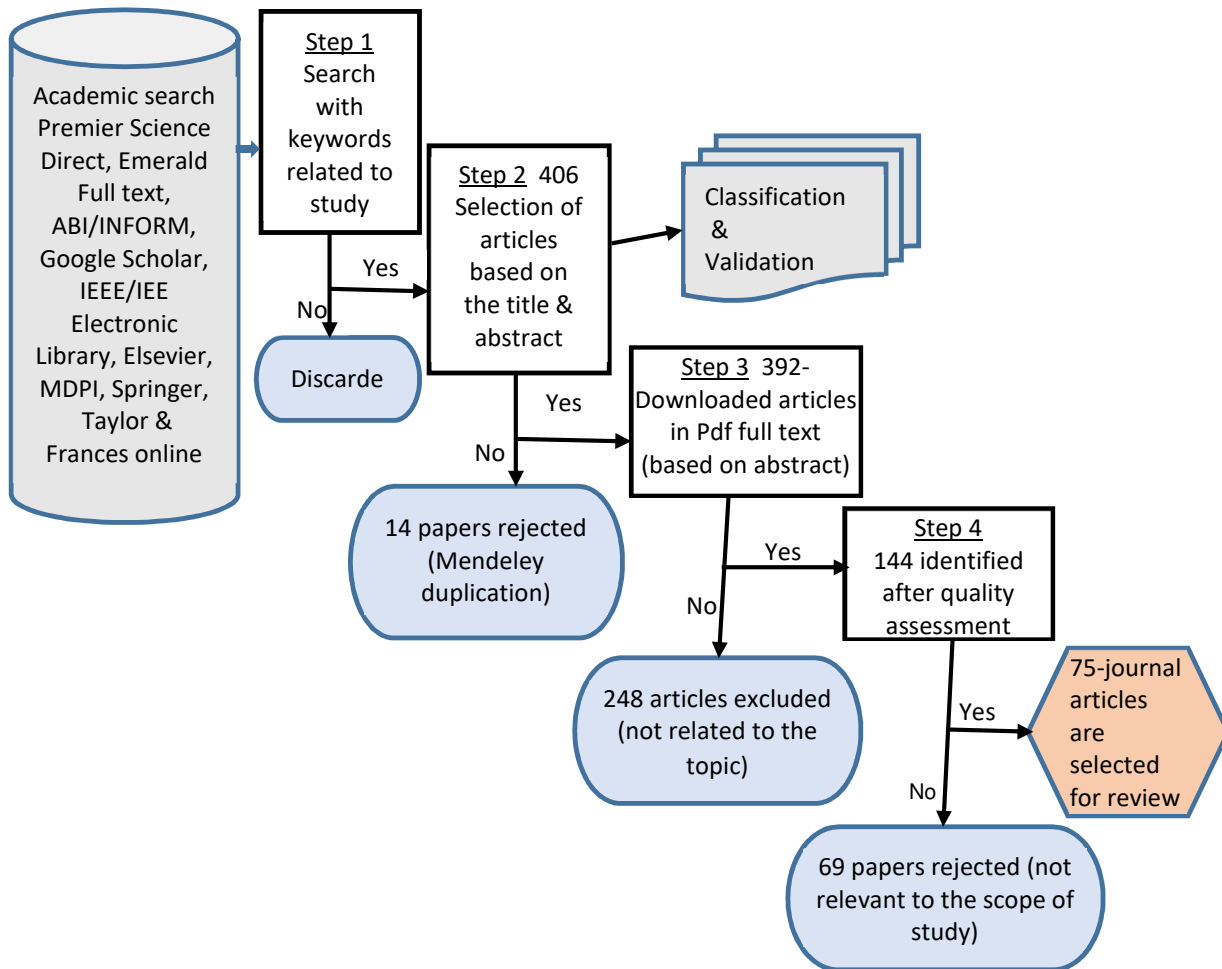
Academic search Premier Science Direct, Emerald Full text, ABI/INFORM, Google Scholar, IEEE/IEE Electronic Library, Elsevier, MDPI, Springer, Taylor & Frances online

Step 1
Search with keywords related to study

Yes

No

Discarde

Step 2 406
Selection of articles based on the title & abstract

Classification & Validation

Yes

No

14 papers rejected (Mendeley duplication)

Step 3 392-
Downloaded articles in Pdf full text (based on abstract)

Yes

No

248 articles excluded (not related to the topic)

Step 4
144 identified after quality assessment

Yes

No

75-journal articles are selected for review

69 papers rejected (not relevant to the scope of study)